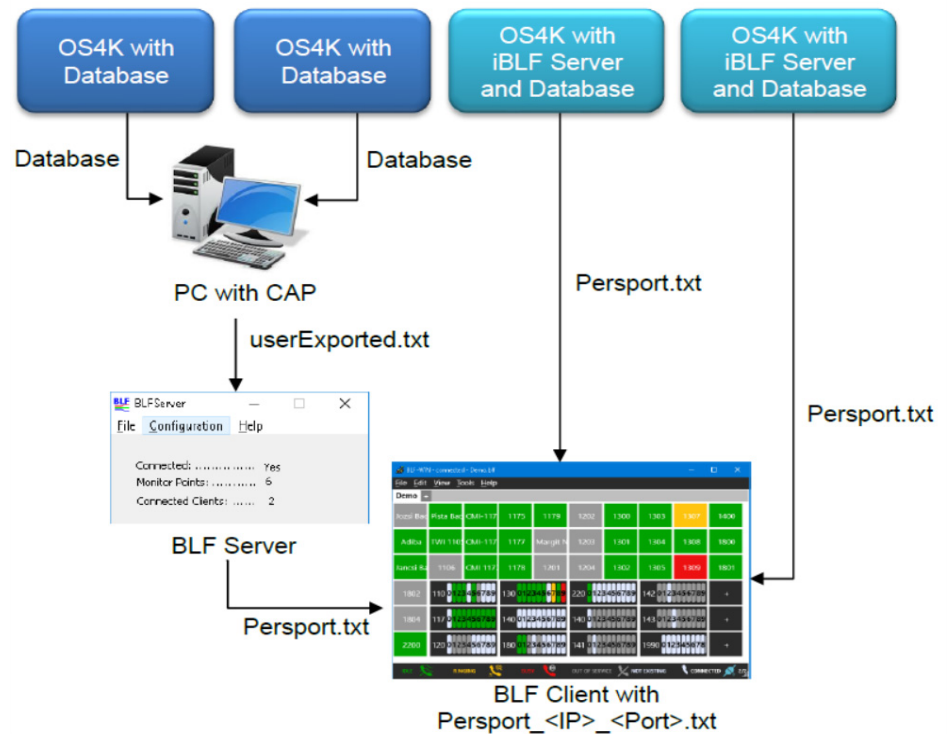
OS4K with Database

OS4K with Database

OS4K with iBLF Server and Database

OS4K with iBLF Server and Database

Database

Database

PC with CAP

Persport.txt

userExported.txt

BLFServer

File Configuration Help

Connected: ............ Yes
Monitor Points: ............ 6
Connected Clients: ......... 2

BLF Server

Persport.txt

Persport.txt

BLF Client with Persport_<IP>_<Port>.txt